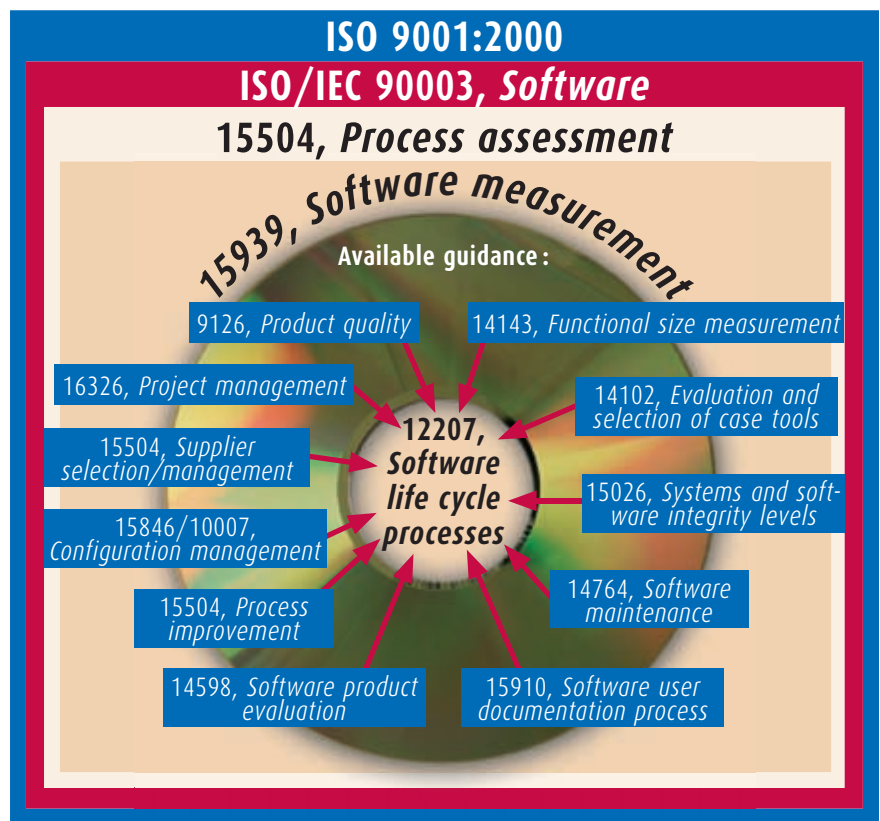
ISO 9001:2000

ISO/IEC 90003, Software

15504, Process assessment

15939, Software measurement

Available guidance:

9126, Product quality

14143, Functional size measurement

16326, Project management

14102, Evaluation and selection of case tools

15504, Supplier selection/management

12207, Software life cycle processes

15026, Systems and software integrity levels

15846/10007, Configuration management

15504, Process improvement

14764, Software maintenance

14598, Software product evaluation

15910, Software user documentation process